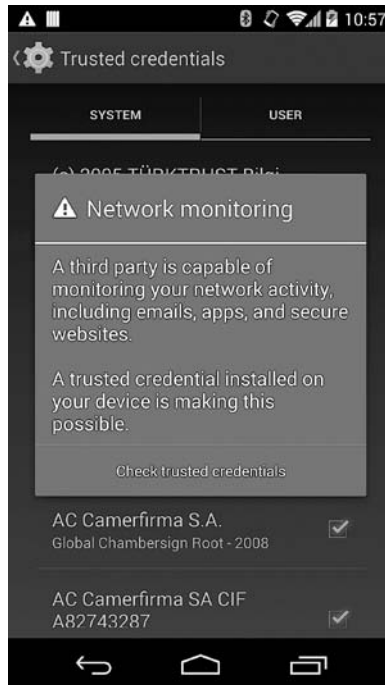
10:57

Trusted credentials

SYSTEM

USER

(c) 2005 TÜRKTRUST Bilgi

Network monitoring

A third party is capable of monitoring your network activity, including emails, apps, and secure websites.

A trusted credential installed on your device is making this possible.

Check trusted credentials

AC Camerfirma S.A.
Global Chambersign Root - 2008

AC Camerfirma SA CIF A82743287